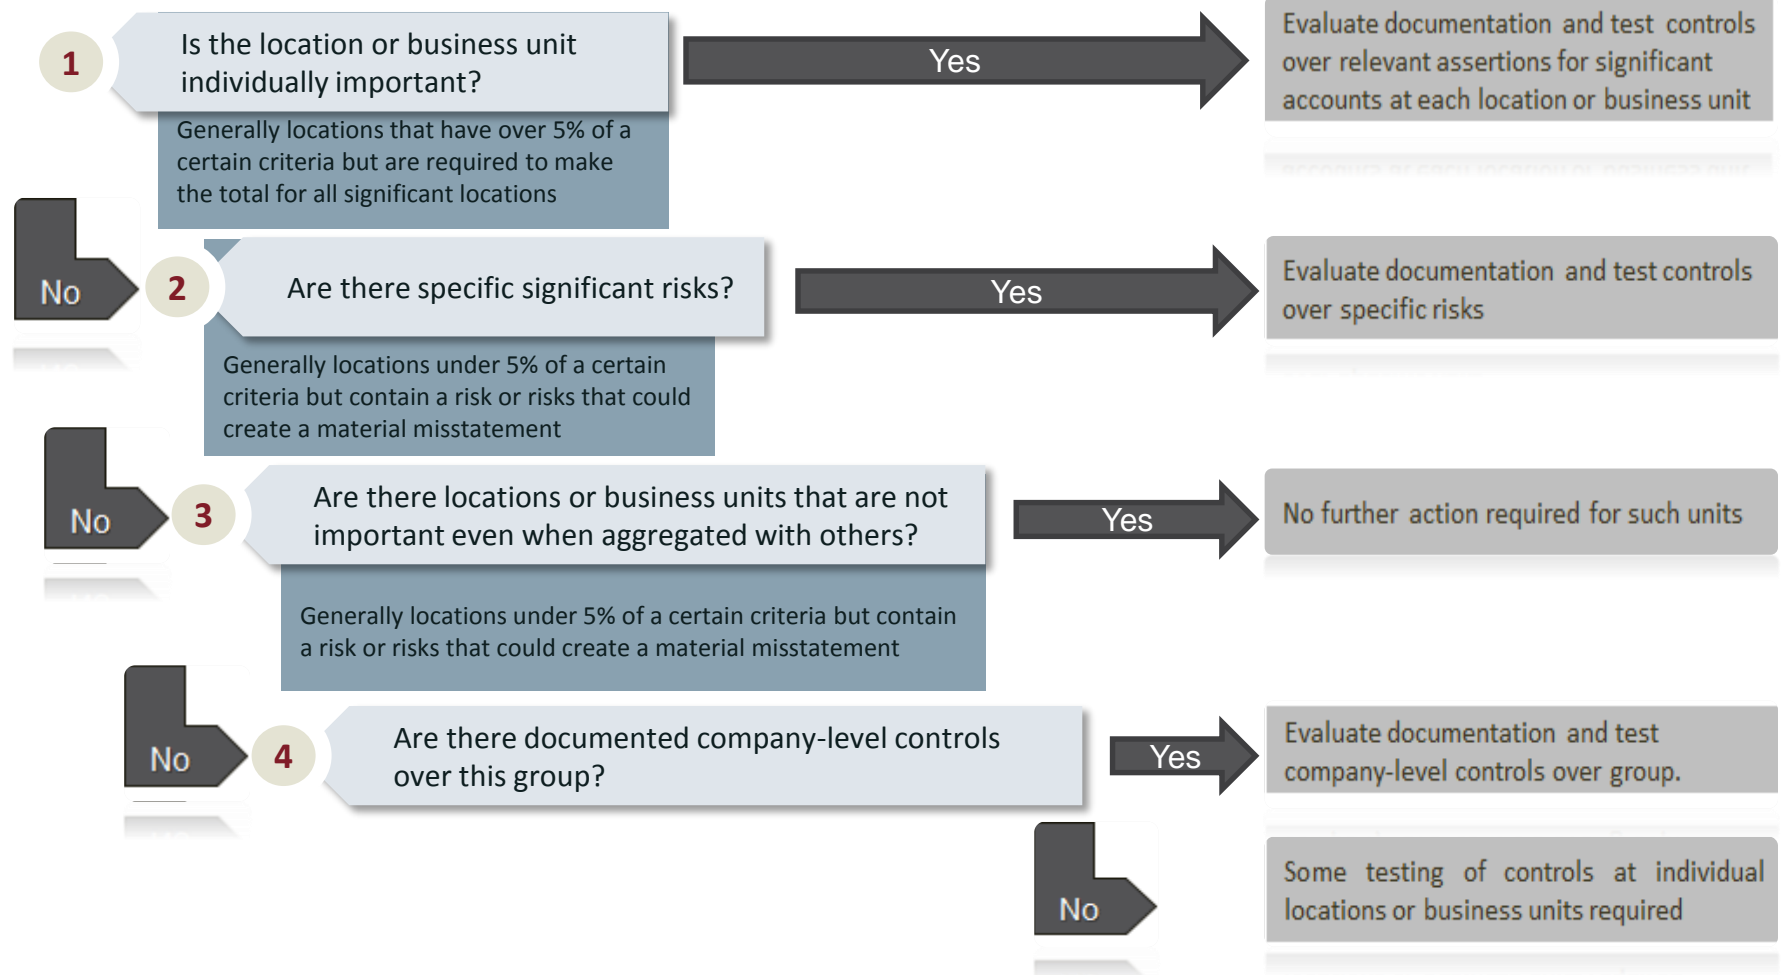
1

Is the location or business unit individually important?

Generally locations that have over 5% of a certain criteria but are required to make the total for all significant locations

Yes

Evaluate documentation and test controls over relevant assertions for significant accounts at each location or business unit

No

2

Are there specific significant risks?

Generally locations under 5% of a certain criteria but contain a risk or risks that could create a material misstatement

Yes

Evaluate documentation and test controls over specific risks

No

3

Are there locations or business units that are not important even when aggregated with others?

Generally locations under 5% of a certain criteria but contain a risk or risks that could create a material misstatement

Yes

No further action required for such units

No

4

Are there documented company-level controls over this group?

Yes

Evaluate documentation and test company-level controls over group.

No

Some testing of controls at individual locations or business units required